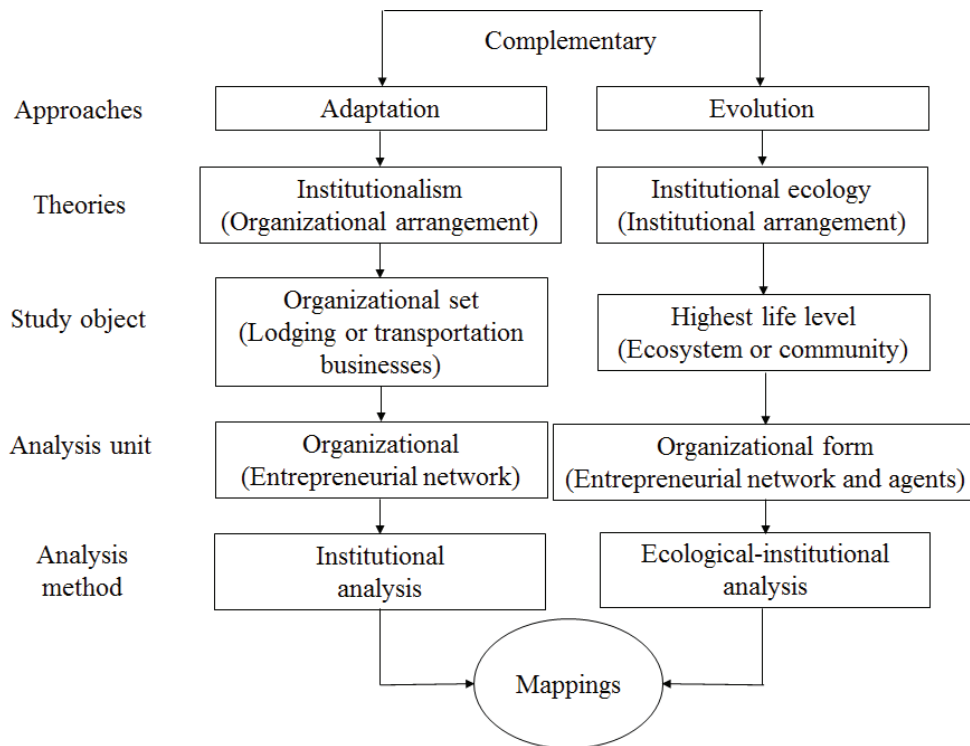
Complementary

Approaches

Adaptation

Evolution

Theories

Institutionalism (Organizational arrangement)

Institutional ecology (Institutional arrangement)

Study object

Organizational set (Lodging or transportation businesses)

Highest life level (Ecosystem or community)

Analysis unit

Organizational (Entrepreneurial network)

Organizational form (Entrepreneurial network and agents)

Analysis method

Institutional analysis

Ecological-institutional analysis

Mappings